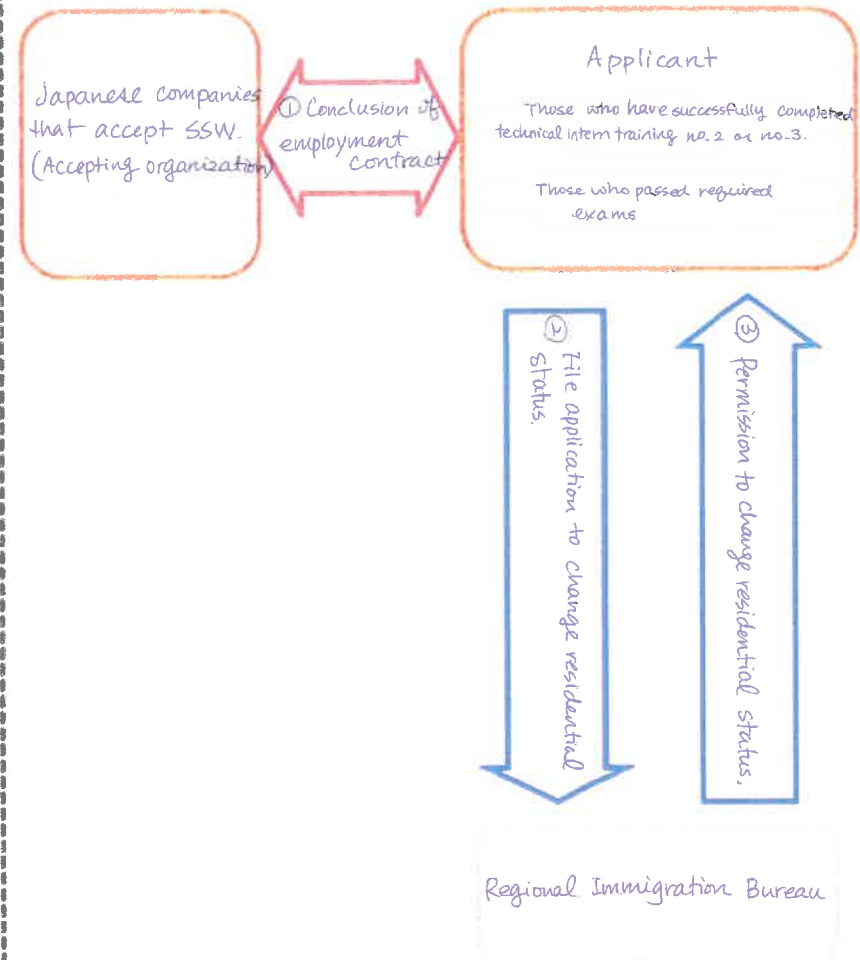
Japanese companies that accept SSW. (Accepting organization)

① Conclusion of employment contract

Applicant

Those who have successfully completed technical intern training no. 2 or no. 3.

Those who passed required exams

② File application to change residential status.

③ Permission to change residential status.

Regional Immigration Bureau